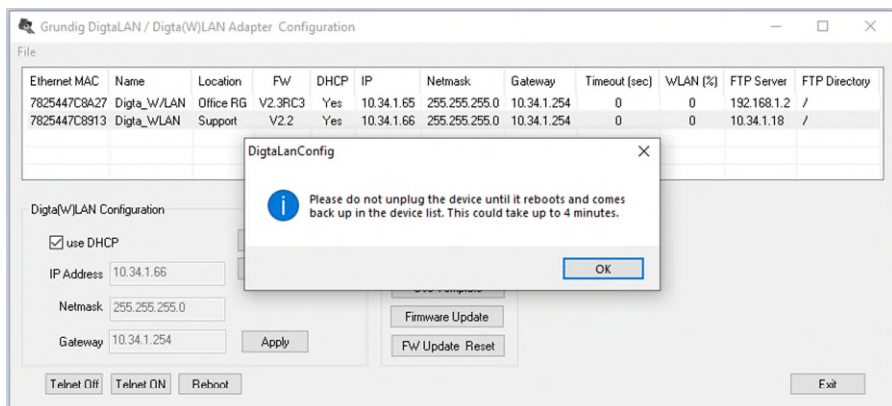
Grundig DigtaLAN / Digta(W)LAN Adapter Configuration

File

| Ethernet MAC | Name | Location | FW | DHCP | IP | Netmask | Gateway | Timeout (sec) | WLAN (%) | FTP Server | FTP Directory |
|---|---|---|---|---|---|---|---|---|---|---|---|
| 7825447C8A27 | Digta_W/LAN | Office RG | V2.3RC3 | Yes | 10.34.1.65 | 255.255.255.0 | 10.34.1.254 | 0 | 0 | 192.168.1.2 | / |
| 7825447C8913 | Digta_WLAN | Support | V2.2 | Yes | 10.34.1.66 | 255.255.255.0 | 10.34.1.254 | 0 | 0 | 10.34.1.18 | / |

Digta(W)LAN Configuration

use DHCP

IP Address 10.34.1.66

Netmask 255.255.255.0

Gateway 10.34.1.254

Apply

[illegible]

Firmware Update

FW Update Reset

Telnet Off Telnet ON Reboot

Exit

DigtaLanConfig

Please do not unplug the device until it reboots and comes back up in the device list. This could take up to 4 minutes.

OK